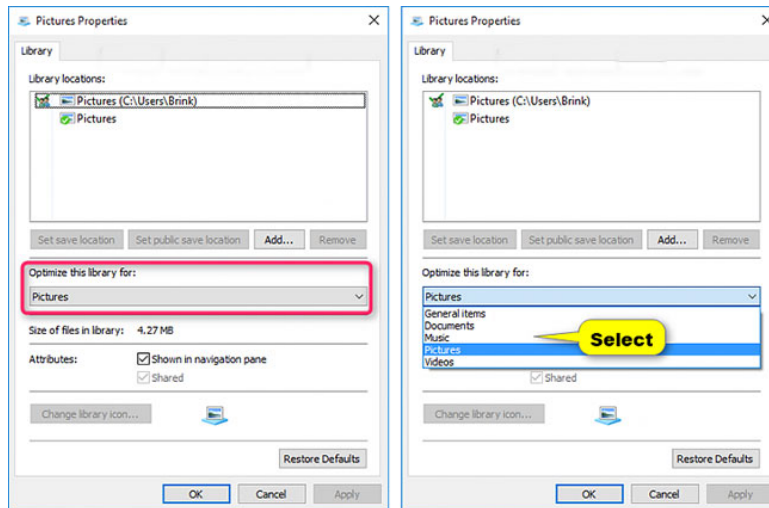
Pictures Properties

Library

Library locations:

Pictures (C:\Users\Brink)
Pictures

Set save location | Set public save location | Add... | Remove

Optimize this library for:

Pictures

Size of files in library: 4.27 MB

Attributes: Shown in navigation pane
Shared

Change library icon...

Restore Defaults

OK | Cancel | Apply

Pictures Properties

Library

Library locations:

Pictures (C:\Users\Brink)
Pictures

Set save location | Set public save location | Add... | Remove

Optimize this library for:

Pictures

General items
Documents
Music
Pictures
Videos

Select

Shared

Change library icon...

Restore Defaults

OK | Cancel | Apply